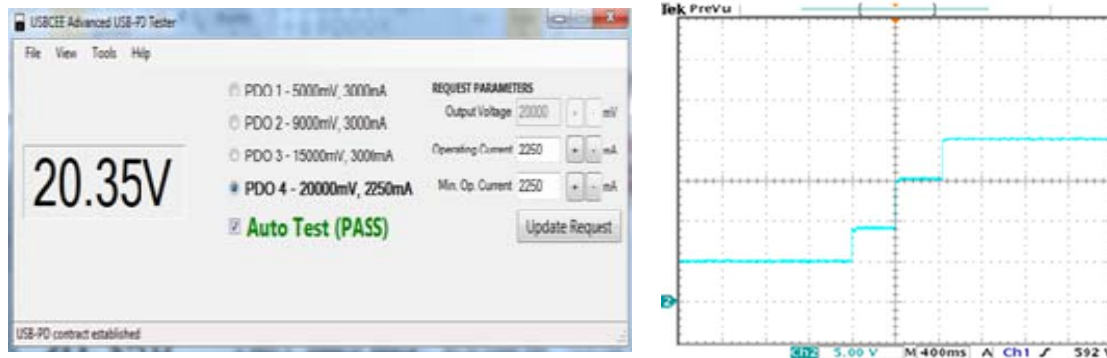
USBCEE Advanced USB-PD Tester

File View Tools Help

20.35V

PDO 1 - 5000mV, 3000mA
PDO 2 - 9000mV, 3000mA
PDO 3 - 15000mV, 300mA
PDO 4 - 20000mV, 2250mA

Auto Test (PASS)

REQUEST PARAMETERS
Output Voltage 20000 mV
Operating Current 2250 mA
Min. Op. Current 2250 mA

Update Request

USB-PD contract established

Tek PreVu

2

Ch2 5.00 V M 400ms A Ch1 592